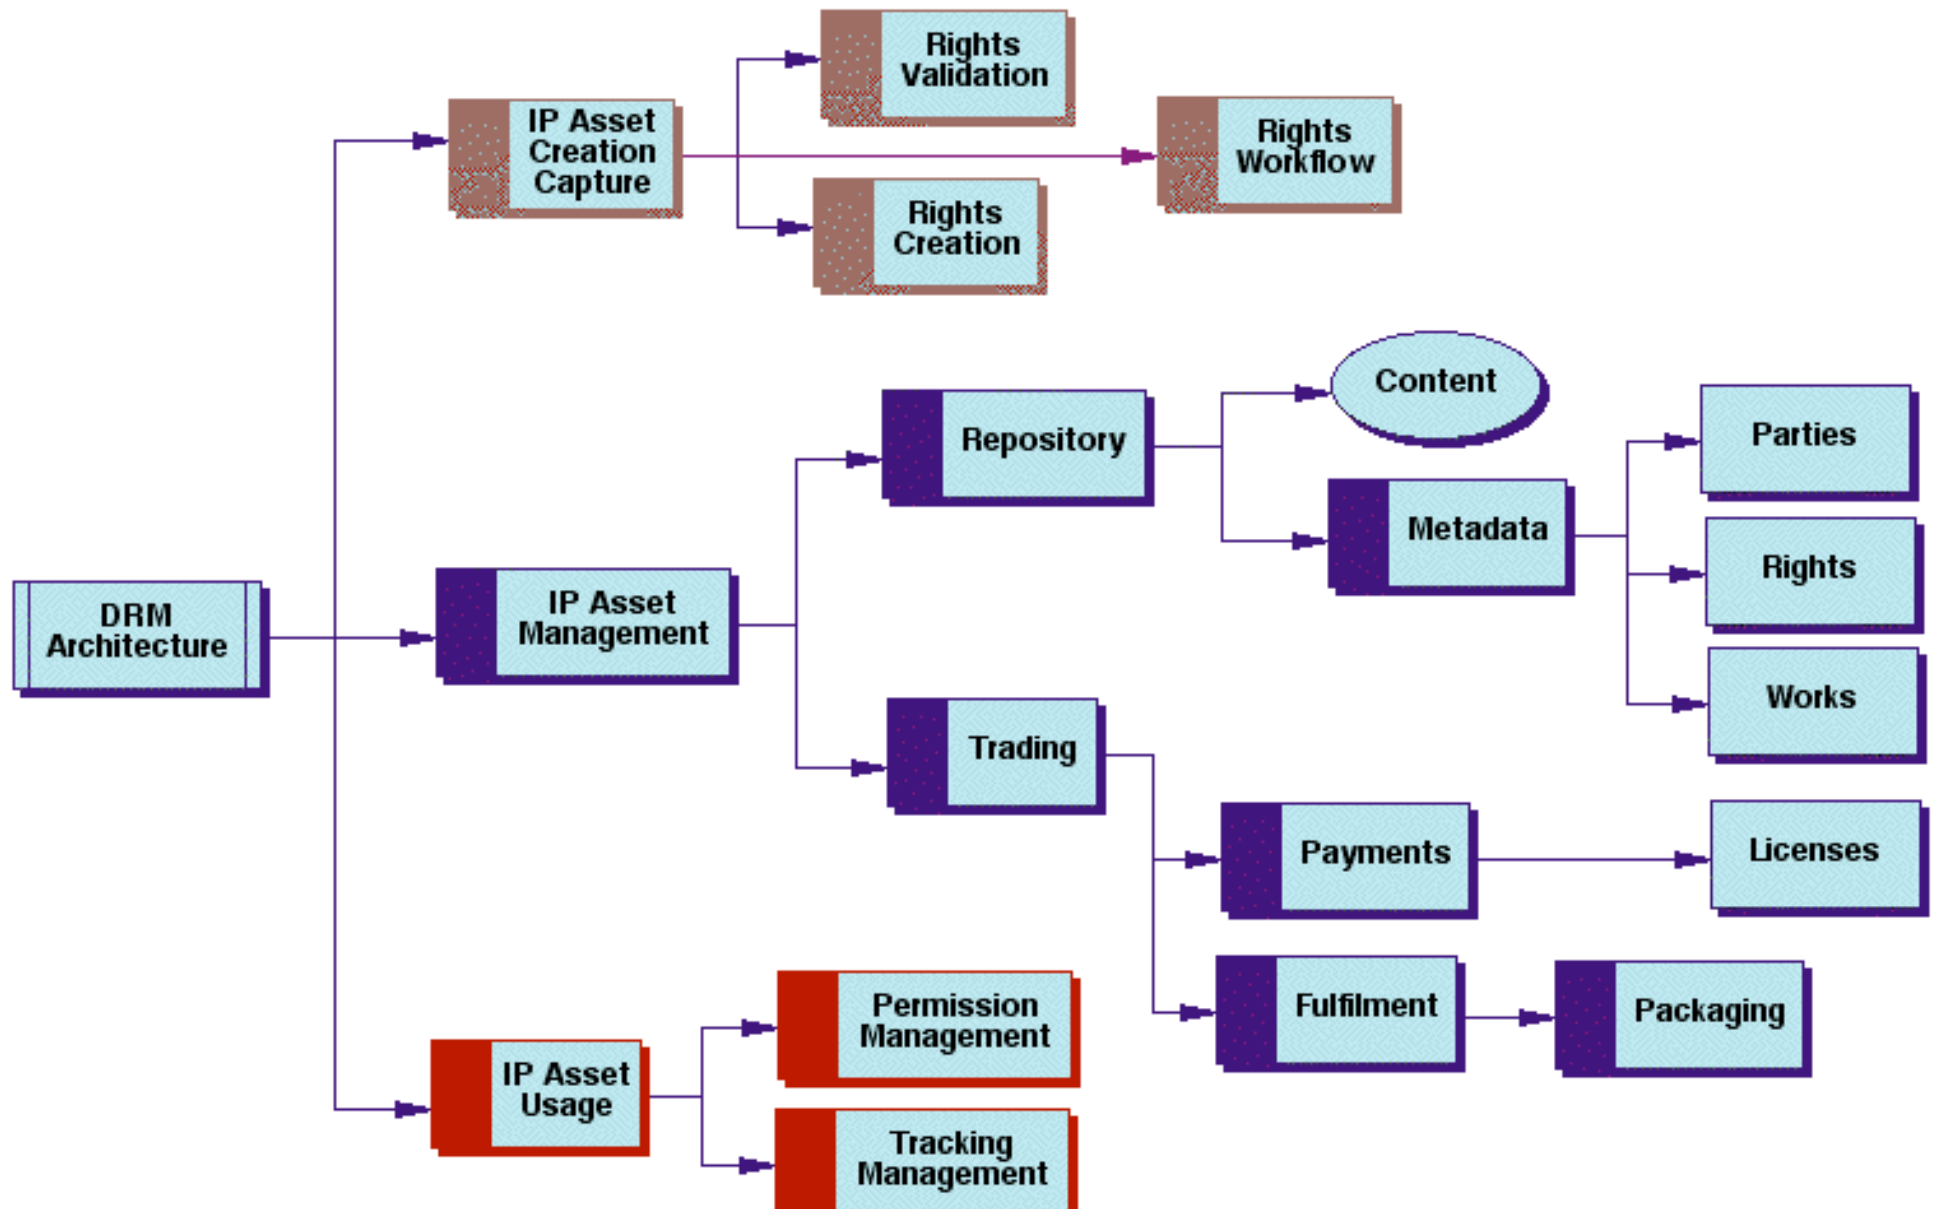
DRM Architecture

IP Asset Creation Capture

Rights Validation

Rights Workflow

Rights Creation

IP Asset Management

Repository

Content

Metadata

Parties

Rights

Works

Trading

Payments

Licenses

Fulfilment

Packaging

IP Asset Usage

Permission Management

Tracking Management